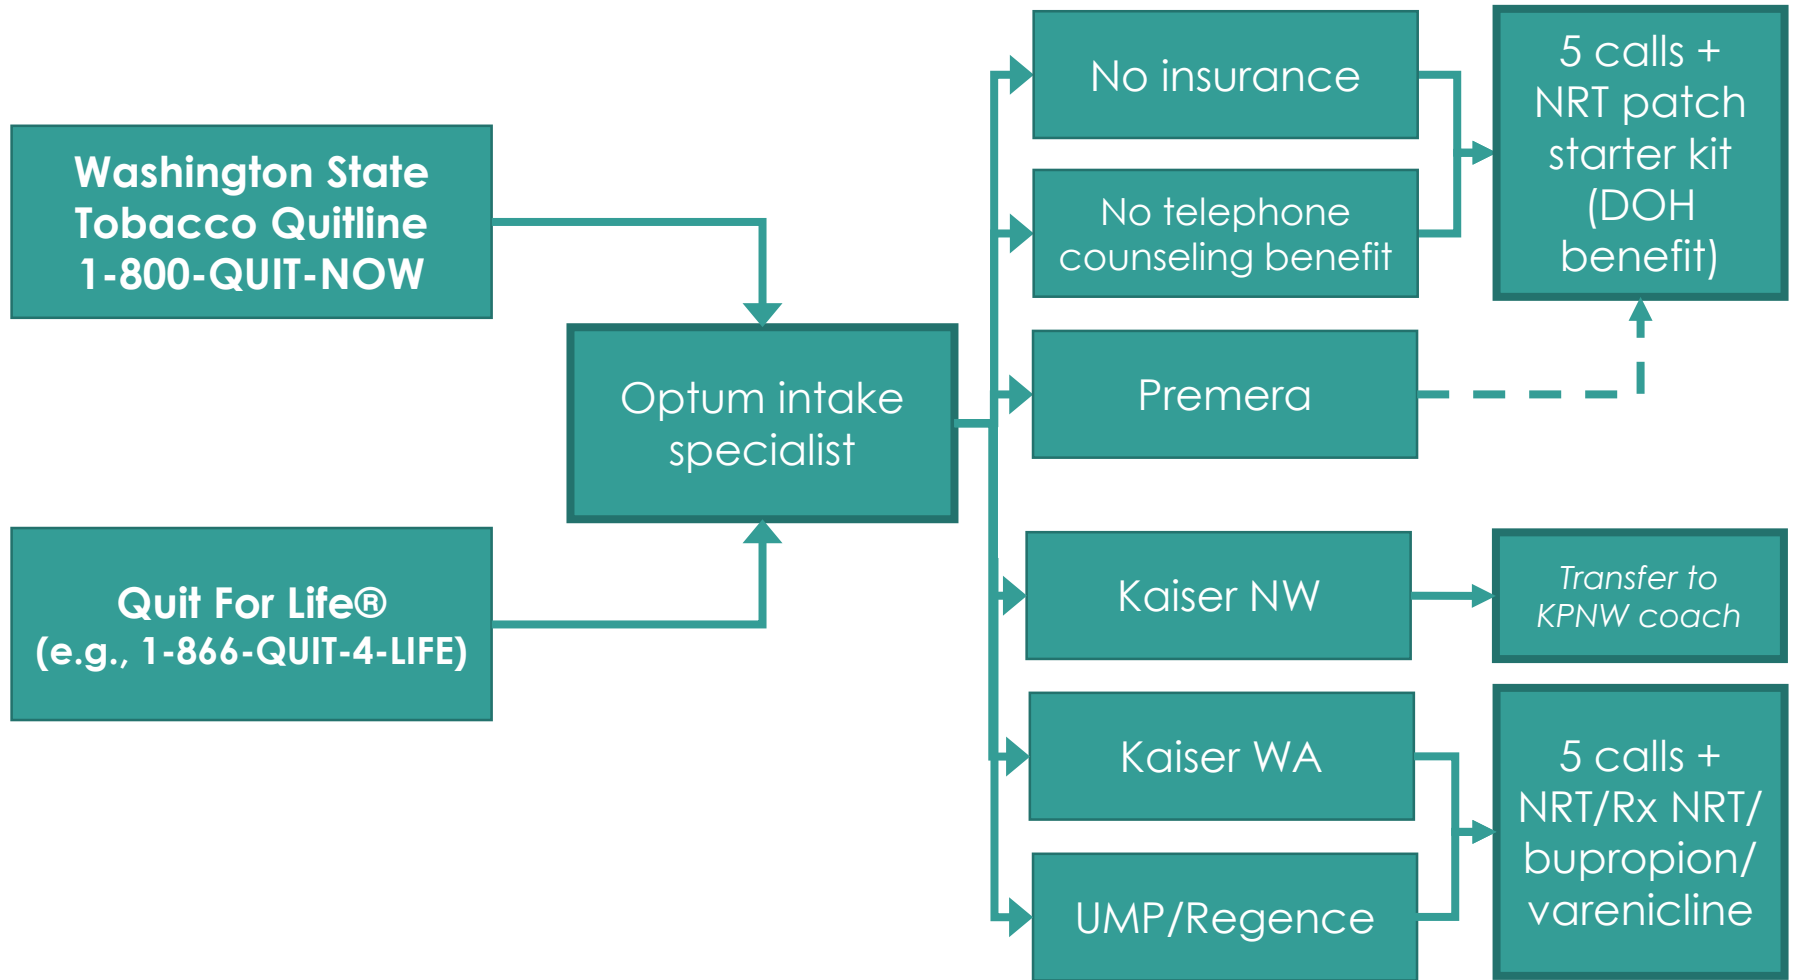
Washington State Tobacco Quitline 1-800-QUIT-NOW

Quit For Life®
(e.g., 1-866-QUIT-4-LIFE)

Optum intake specialist

No insurance

No telephone counseling benefit

Premera

Kaiser NW

Kaiser WA

UMP/Regence

5 calls + NRT patch starter kit (DOH benefit)

Transfer to KPNW coach

5 calls + NRT/Rx NRT/ bupropion/ varenicline